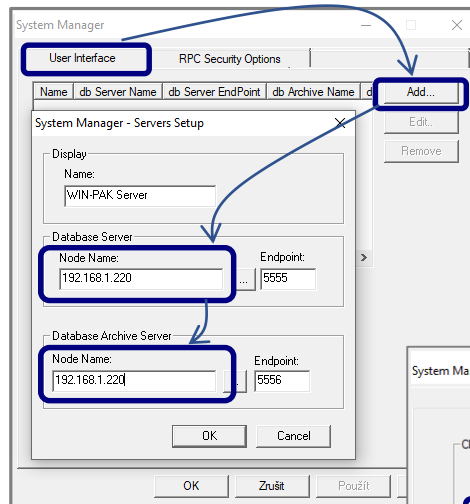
System Manager

User Interface

RPC Security Options

| Name | db Server Name | db Server EndPoint | db Archive Name | d |
|---|---|---|---|---|

Add...

Edit...

Remove

System Manager - Servers Setup

Display

Name:

WIN-PAK Server

Database Server

Node Name:

192.168.1.220

...

Endpoint:

5555

Database Archive Server

Node Name:

192.168.1.220

...

Endpoint:

5556

OK

Cancel

System Ma

OK

Zrušit

Použít